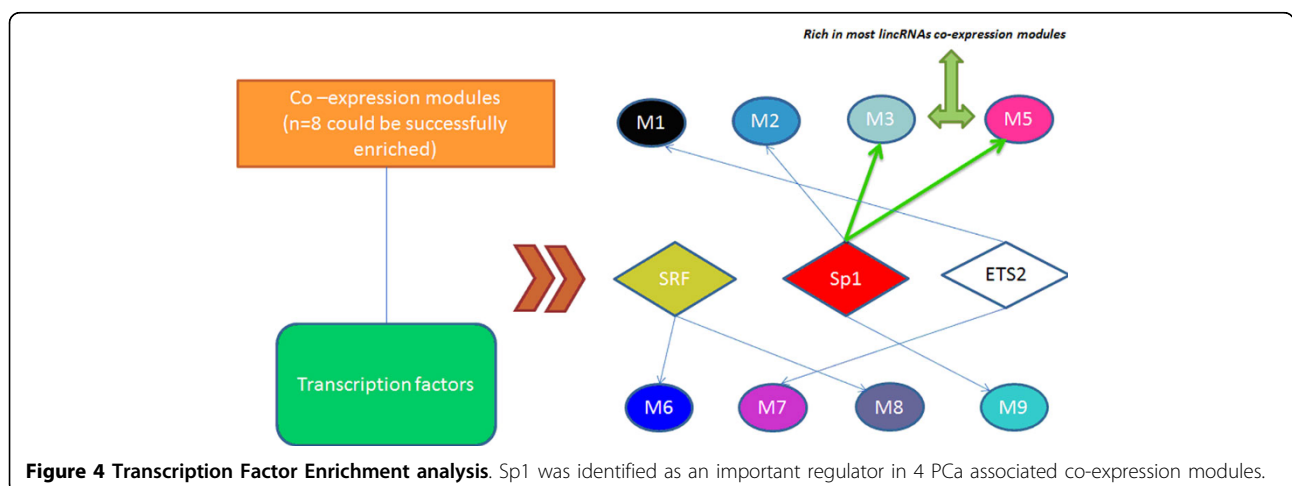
Rich in most lincRNAs co-expression modules

Co –expression modules (n=8 could be successfully enriched)

M1

M2

M3

M5

SRF

Sp1

ETS2

Transcription factors

M6

M7

M8

M9

**Figure 4 Transcription Factor Enrichment analysis**. Sp1 was identified as an important regulator in 4 PCa associated co-expression modules.